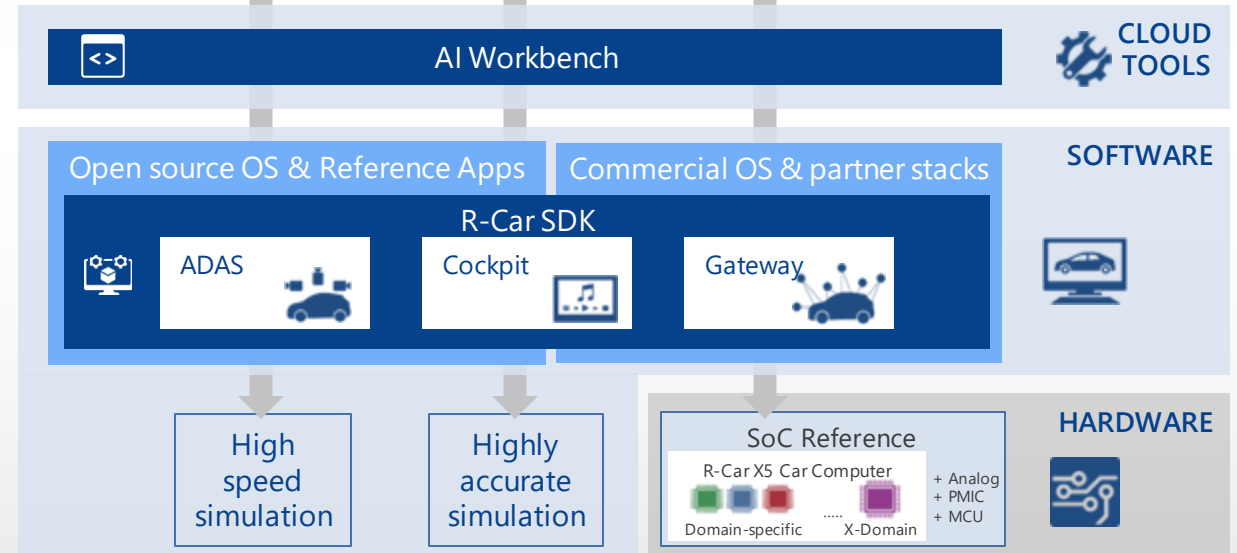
AI Workbench

CLOUD TOOLS

SOFTWARE

Open source OS & Reference Apps

Commercial OS & partner stacks

R-Car SDK

ADAS

Cockpit

Gateway

High speed simulation

Highly accurate simulation

HARDWARE

SoC Reference

R-Car X5 Car Computer

Domain-specific

.....

X-Domain

+ Analog
+ PMIC
+ MCU